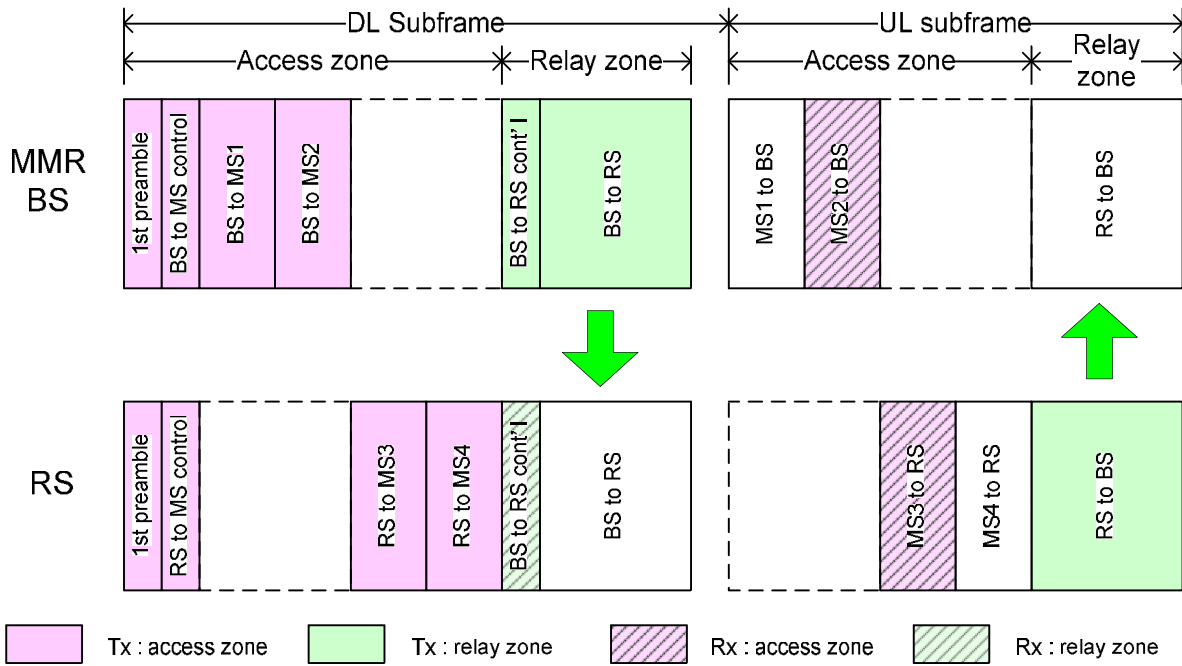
DL Subframe

UL subframe

Access zone

Relay zone

Access zone

Relay zone

MMR BS

1st preamble

BS to MS control

BS to MS1

BS to MS2

BS to RS cont' l

BS to RS

MS1 to BS

MS2 to BS

RS to BS

RS

1st preamble

RS to MS control

RS to MS3

RS to MS4

BS to RS cont' l

BS to RS

MS3 to RS

MS4 to RS

RS to BS

Tx : access zone

Tx : relay zone

Rx : access zone

Rx : relay zone